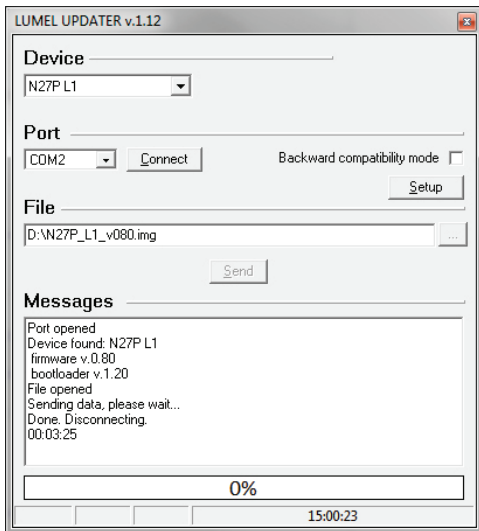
LUMEL UPDATER v.1.12

Device

N27P L1

Port

COM2

Connect

Backward compatibility mode

Setup

File

D:\N27P_L1_v080.img

...

Send

Messages

Port opened
Device found: N27P L1
firmware v.0.80
bootloader v.1.20
File opened
Sending data, please wait...
Done. Disconnecting.
00:03:25

0%

15:00:23